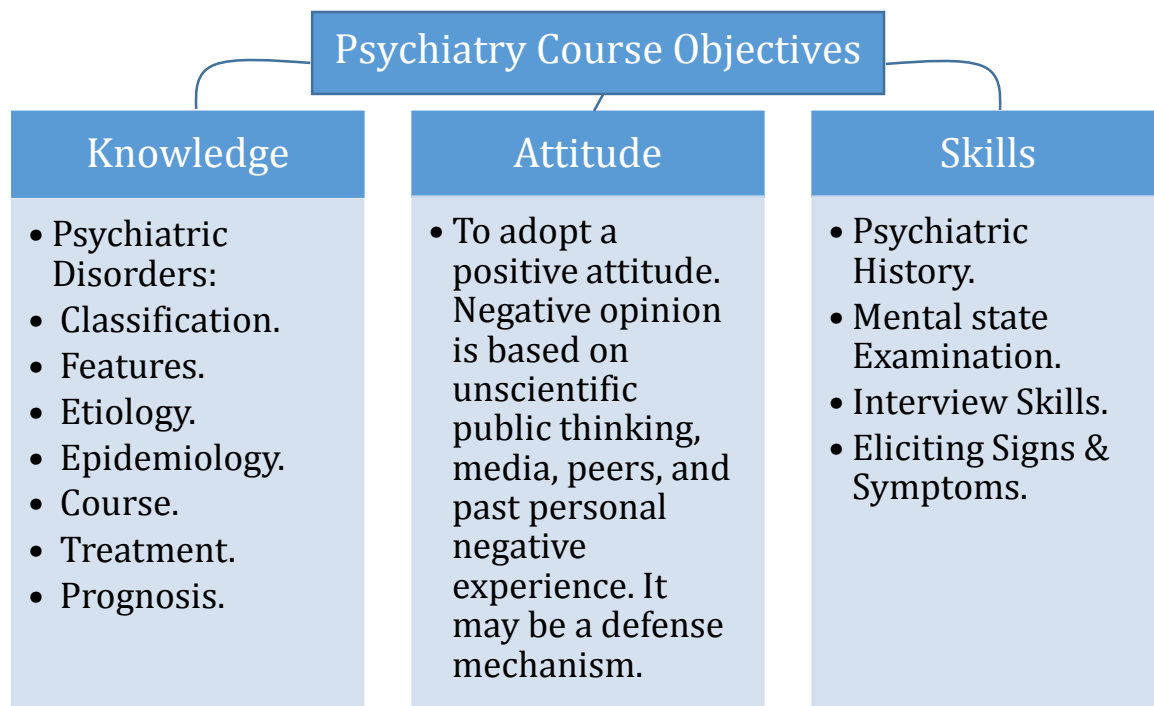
Psychiatry Course Objectives

Knowledge

• Psychiatric Disorders:
• Classification.
• Features.
• Etiology.
• Epidemiology.
• Course.
• Treatment.
• Prognosis.

Attitude

• To adopt a positive attitude. Negative opinion is based on unscientific public thinking, media, peers, and past personal negative experience. It may be a defense mechanism.

Skills

• Psychiatric History.
• Mental state Examination.
• Interview Skills.
• Eliciting Signs & Symptoms.